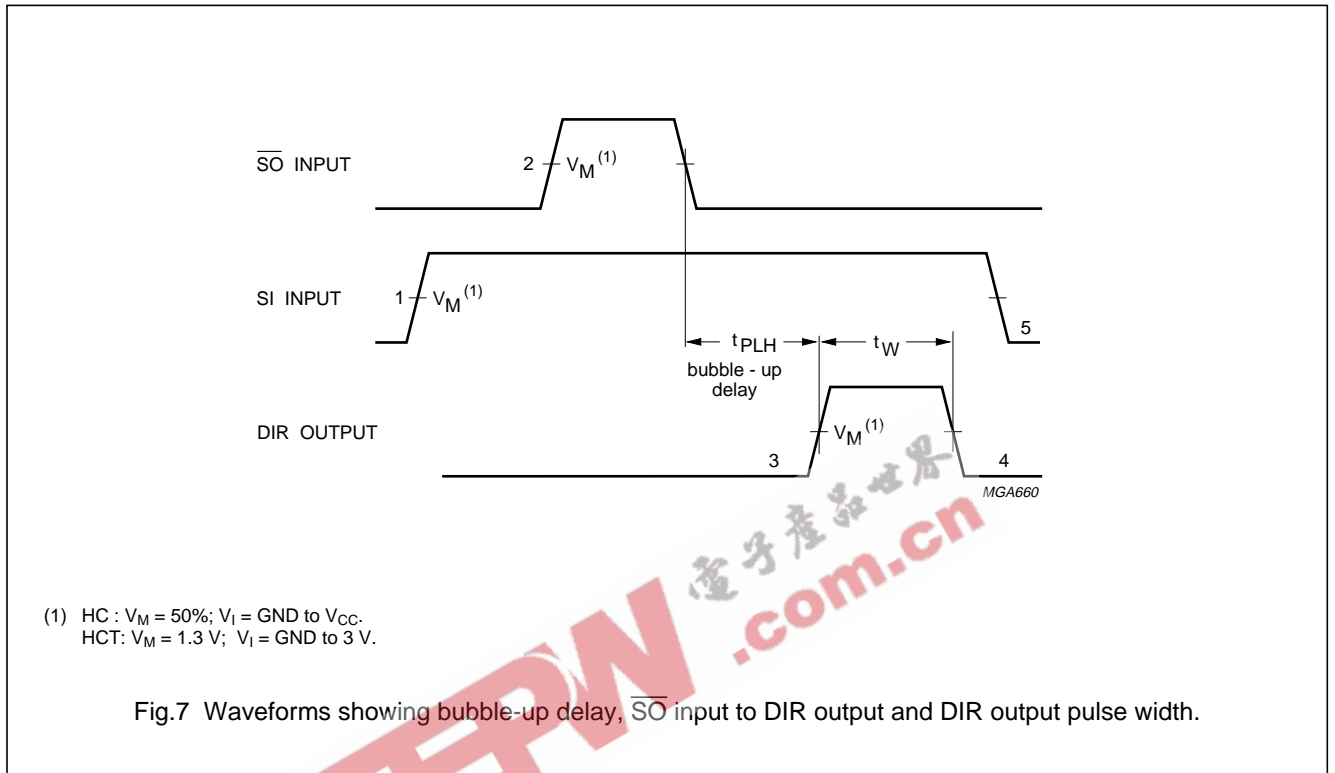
$\overline{SO}$ INPUT

2 $V_M$ $^{(1)}$

SI INPUT

1 $V_M$ $^{(1)}$

$t_{PLH}$

$t_W$

bubble - up delay

5

DIR OUTPUT

$V_M$ $^{(1)}$

3

4

MGA660

电子产品世界

EEPW .com.cn

(1) HC : $V_M$ = 50%; $V_I$ = GND to $V_{CC}$.
HCT: $V_M$ = 1.3 V; $V_I$ = GND to 3 V.

Fig.7 Waveforms showing bubble-up delay, $\overline{SO}$ input to DIR output and DIR output pulse width.